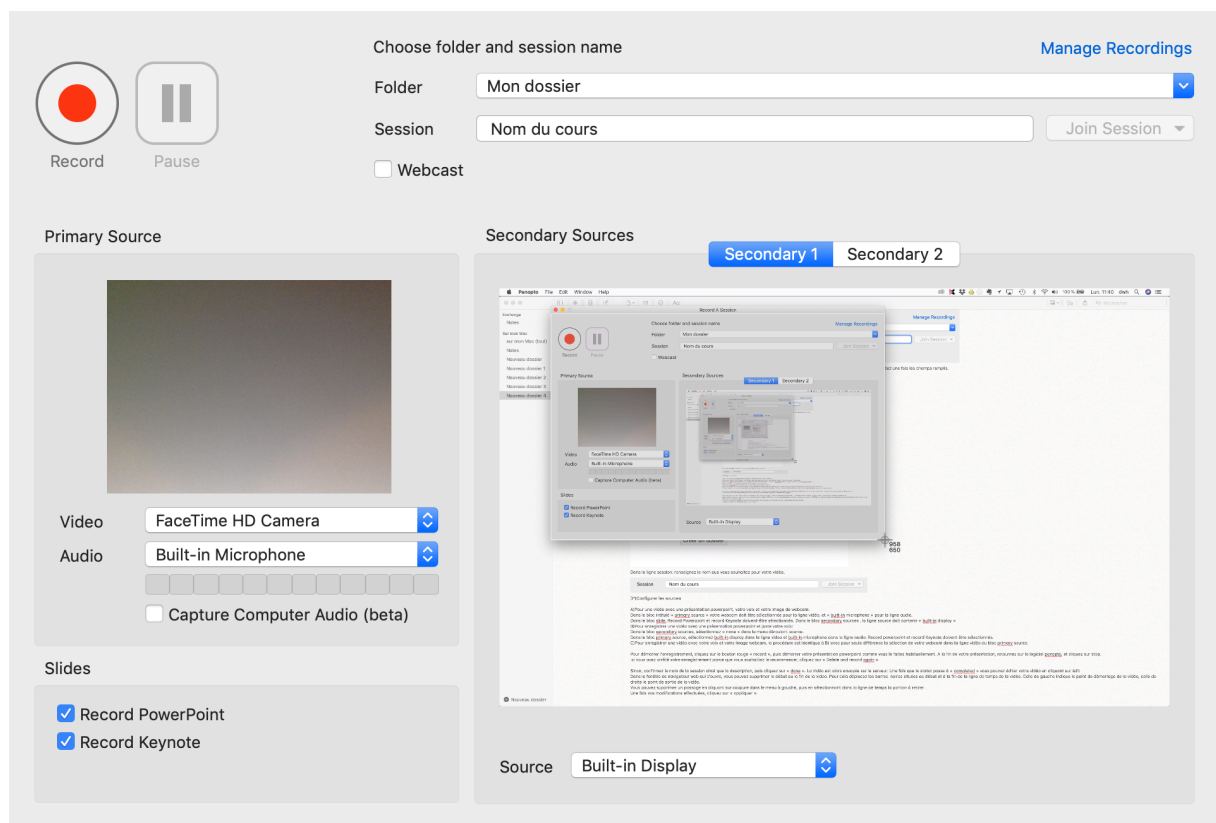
Record

Pause

Choose folder and session name

Manage Recordings

Folder

Mon dossier

Session

Nom du cours

Join Session

Webcast

Primary Source

Video

FaceTime HD Camera

Audio

Built-in Microphone

Capture Computer Audio (beta)

Slides

Record PowerPoint

Record Keynote

Secondary Sources

Secondary 1

Secondary 2

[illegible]

Source

Built-in Display